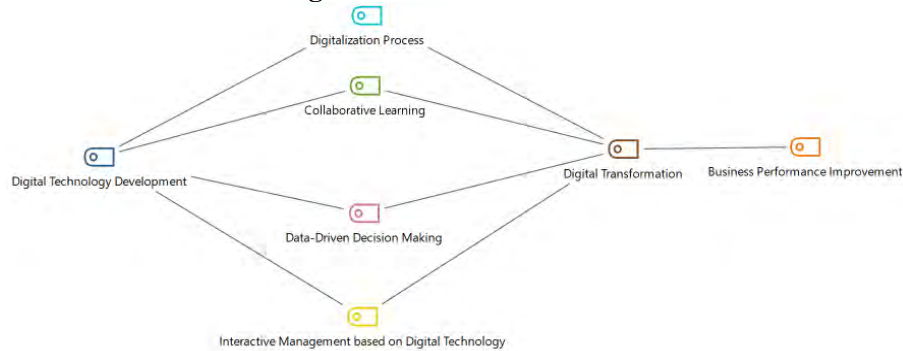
Digitalization Process

Collaborative Learning

Digital Technology Development

Digital Transformation

Business Performance Improvement

Data-Driven Decision Making

Interactive Management based on Digital Technology